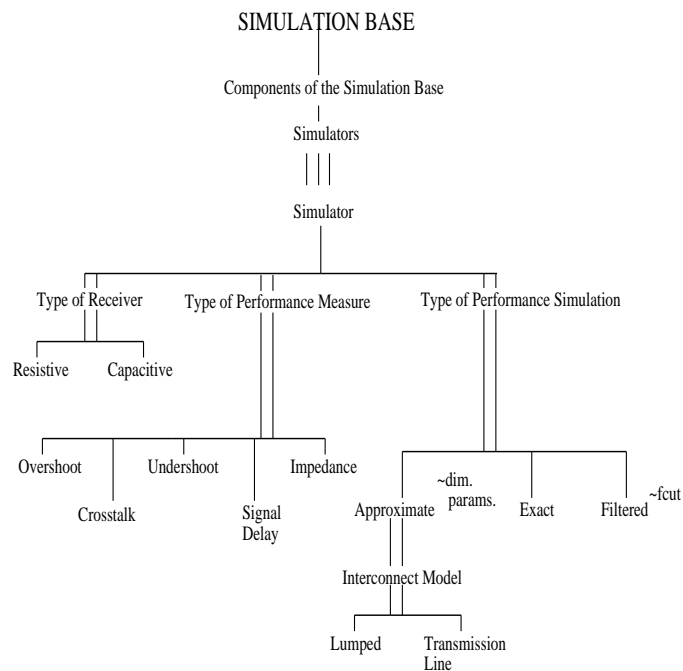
SIMULATION BASE

Components of the Simulation Base

Simulators

Simulator

Type of Receiver

Type of Performance Measure

Type of Performance Simulation

Resistive

Capacitive

Overshoot

Crosstalk

Undershoot

Signal Delay

Impedance

Approximate

~dim. params.

Exact

Filtered

~fcut

Interconnect Model

Lumped

Transmission Line